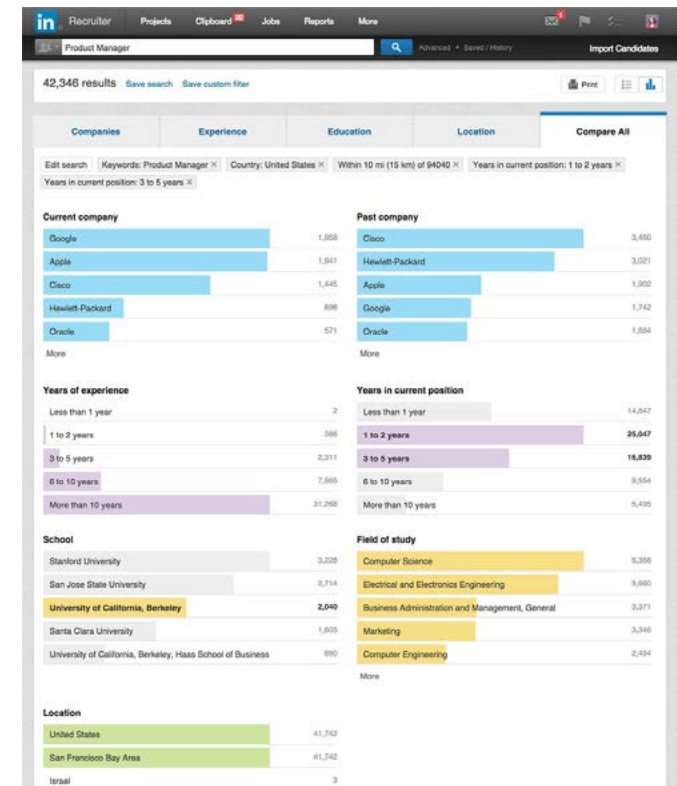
in Recruiter Projects Clipboard 80 Jobs Reports More

Product Manager

Advanced • Saved / History

Import Candidates

42,346 results Save search Save custom filter

Print

| Companies | Experience | Education | Location | Compare All |
|---|---|---|---|---|

Edit search Keywords: Product Manager × Country: United States × Within 10 mi (15 km) of 94040 × Years in current position: 1 to 2 years × Years in current position: 3 to 5 years ×

Current company

| | |
|---|---|
| Google | 1,958 |
| Apple | 1,941 |
| Cisco | 1,445 |
| Hewlett-Packard | 696 |
| Oracle | 571 |

More

Past company

| | |
|---|---|
| Cisco | 3,460 |
| Hewlett-Packard | 3,021 |
| Apple | 1,902 |
| Google | 1,742 |
| Oracle | 1,684 |

More

Years of experience

| | |
|---|---|
| Less than 1 year | 2 |
| 1 to 2 years | 386 |
| 3 to 5 years | 2,311 |
| 6 to 10 years | 7,665 |
| More than 10 years | 31,268 |

Years in current position

| | |
|---|---|
| Less than 1 year | 14,647 |
| 1 to 2 years | 25,047 |
| 3 to 5 years | 16,839 |
| 6 to 10 years | 8,554 |
| More than 10 years | 5,495 |

School

| | |
|---|---|
| Stanford University | 3,228 |
| San Jose State University | 2,714 |
| University of California, Berkeley | 2,040 |
| Santa Clara University | 1,605 |
| University of California, Berkeley, Haas School of Business | 880 |

Field of study

| | |
|---|---|
| Computer Science | 5,368 |
| Electrical and Electronics Engineering | 5,660 |
| Business Administration and Management, General | 3,371 |
| Marketing | 3,346 |
| Computer Engineering | 2,494 |

More

Location

| | |
|---|---|
| United States | 41,742 |
| San Francisco Bay Area | 41,742 |
| Israel | 3 |